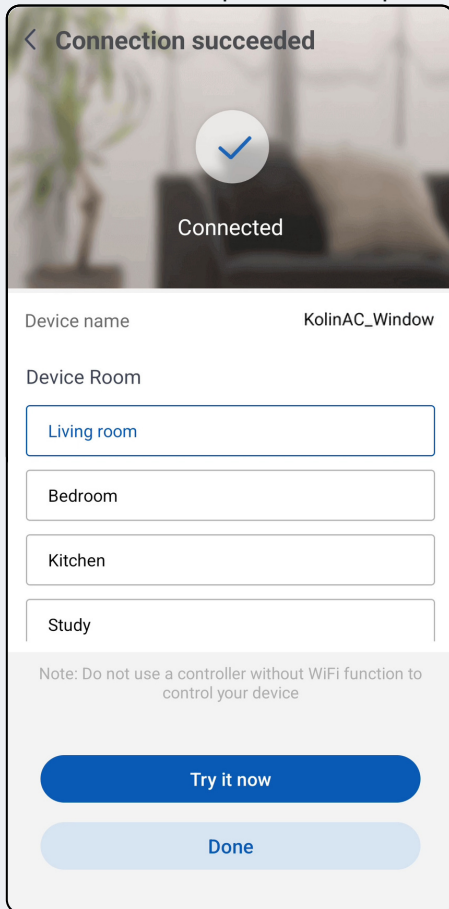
< Connection succeeded

Connected

Device name KolinAC_Window

Device Room

Living room

Bedroom

Kitchen

Study

Note: Do not use a controller without WiFi function to control your device

Try it now

Done